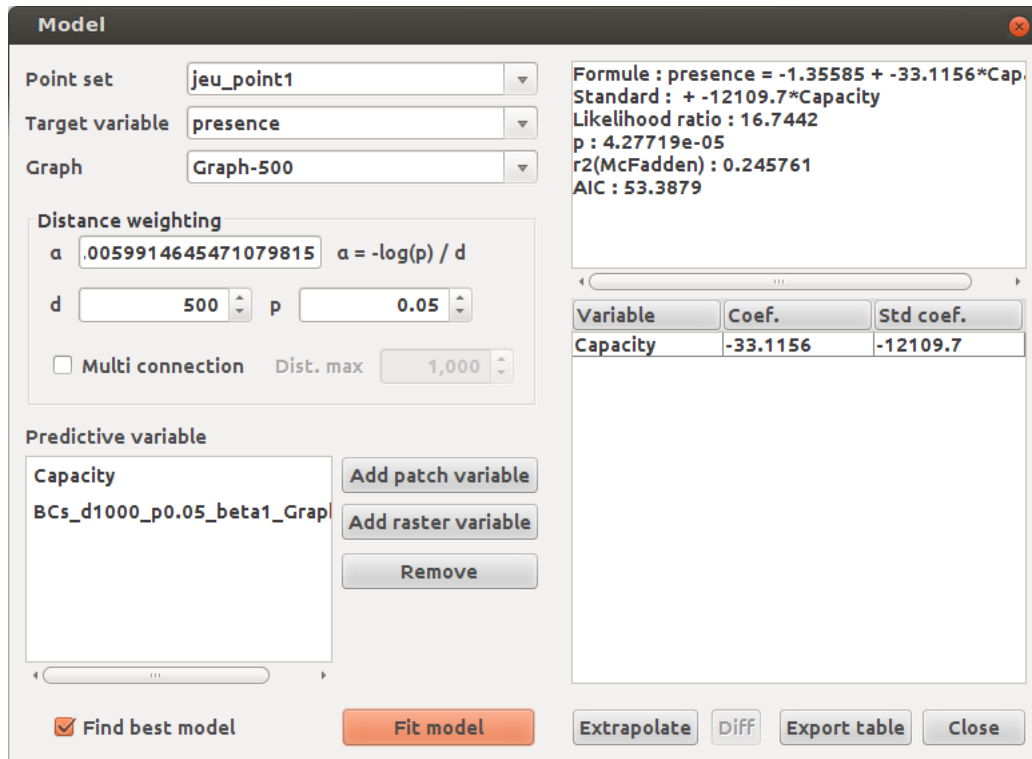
Model

Point set jeu_point1
Target variable presence
Graph Graph-500

Distance weighting
α .0059914645471079815 α = -log(p) / d
d 500 p 0.05
Multi connection Dist. max 1,000

Predictive variable
Capacity
BCs_d1000_p0.05_beta1_Grapl
Add patch variable
Add raster variable
Remove

Find best model
Fit model

Formule : presence = -1.35585 + -33.1156*Cap
Standard : + -12109.7*Capacity
Likelihood ratio : 16.7442
p : 4.27719e-05
r2(McFadden) : 0.245761
AIC : 53.3879

| Variable | Coef. | Std coef. |
|---|---|---|
| Capacity | -33.1156 | -12109.7 |

Extrapolate Diff Export table Close